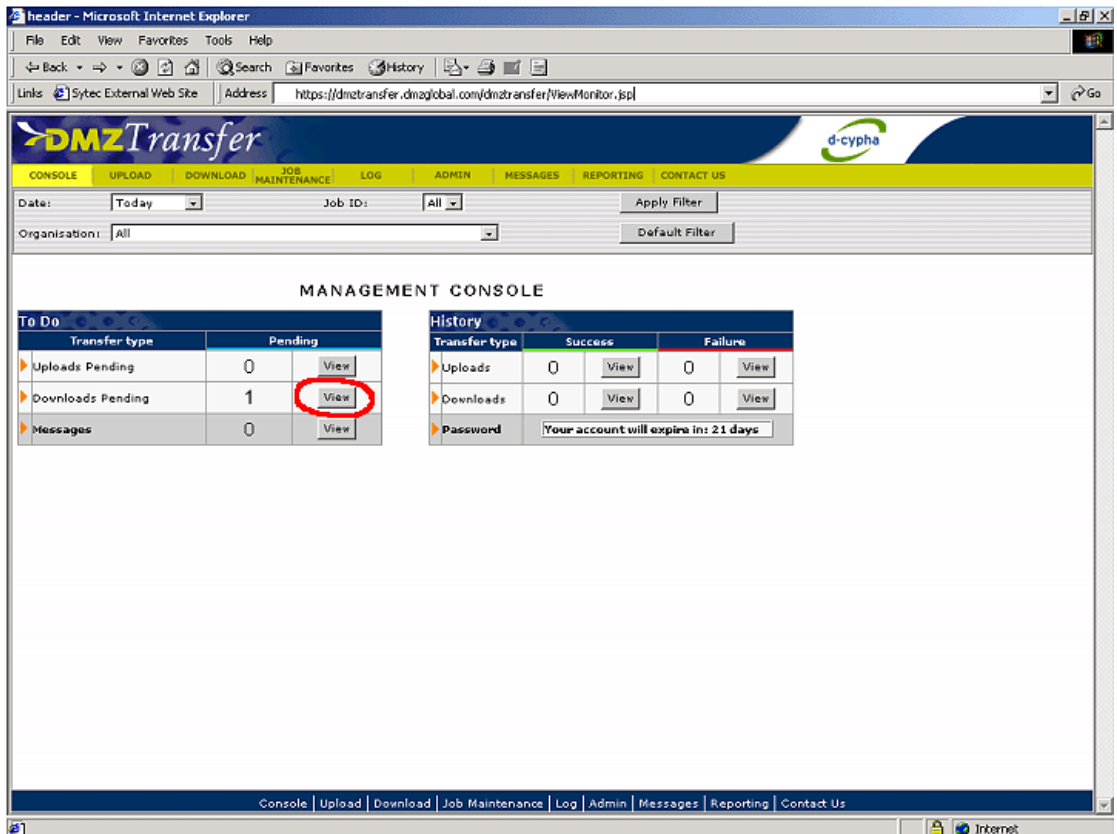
header - Microsoft Internet Explorer

File Edit View Favorites Tools Help

Back Search Favorites History

Links Sytec External Web Site Address https://dmztransfer.dmzglobal.com/dmztransfer/ViewMonitor.jsp Go

DMZTransfer

d-cypha

CONSOLE UPLOAD DOWNLOAD JOB MAINTENANCE LOG ADMIN MESSAGES REPORTING CONTACT US

Date: Today Job ID: All Apply Filter

Organisation: All Default Filter

MANAGEMENT CONSOLE

| To Do | | |
|---|---|---|
| Transfer type | Pending | |
| Uploads Pending | 0 | View |
| Downloads Pending | 1 | View |
| Messages | 0 | View |

| History | | | | |
|---|---|---|---|---|
| Transfer type | Success | | Failure | |
| Uploads | 0 | View | 0 | View |
| Downloads | 0 | View | 0 | View |
| Password | Your account will expire in: 21 days | | | |

Console | Upload | Download | Job Maintenance | Log | Admin | Messages | Reporting | Contact Us

Internet